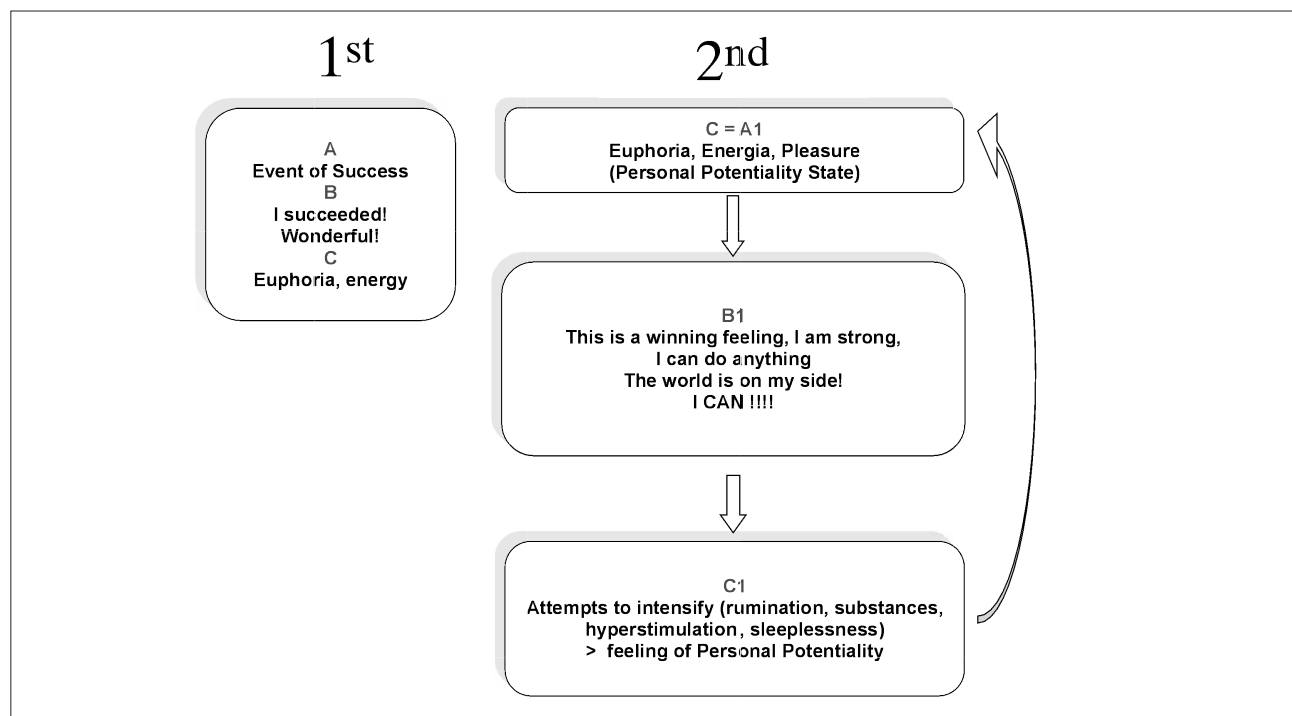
$1^{st}$

A
Event of Success
B
I succeeded!
Wonderful!
C
Euphoria, energy

$2^{nd}$

C = A1
Euphoria, Energia, Pleasure
(Personal Potentiality State)

B1
This is a winning feeling, I am strong,
I can do anything
The world is on my side!
I CAN !!!!

C1
Attempts to intensify (rumination, substances, hyperstimulation, sleeplessness)
> feeling of Personal Potentiality